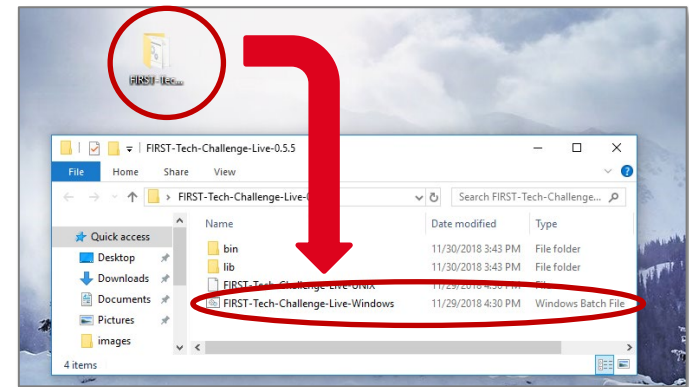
FIRST-Tec...

FIRST-Tech-Challenge-Live-0.5.5

File Home Share View

FIRST-Tech-Challenge-Live-0

Search FIRST-Tech-Challenge...

Quick access
Desktop
Downloads
Documents
Pictures
images

| Name | Date modified | Type |
|---|---|---|
| bin | 11/30/2018 3:43 PM | File folder |
| lib | 11/30/2018 3:43 PM | File folder |
| FIRST-Tech-Challenge-Live-UNIX | 11/29/2018 4:30 PM | File |
| FIRST-Tech-Challenge-Live-Windows | 11/29/2018 4:30 PM | Windows Batch File |

4 items